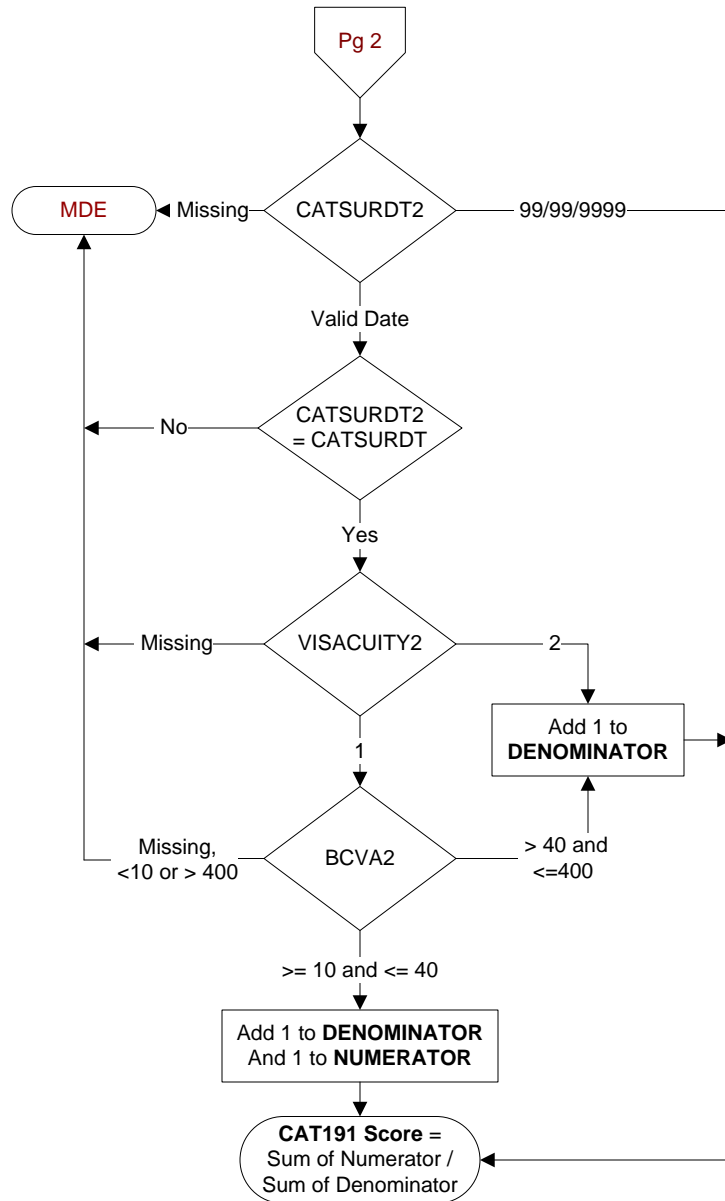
Pg 2

MDE

Missing

CATSURDT2

99/99/9999

Valid Date

No

CATSURDT2 = CATSURDT

Yes

Missing

VISACUITY2

2

Add 1 to **DENOMINATOR**

1

Missing, <10 or > 400

BCVA2

> 40 and <=400

>= 10 and <= 40

Add 1 to **DENOMINATOR** And 1 to **NUMERATOR**

**CAT191 Score** = Sum of Numerator / Sum of Denominator